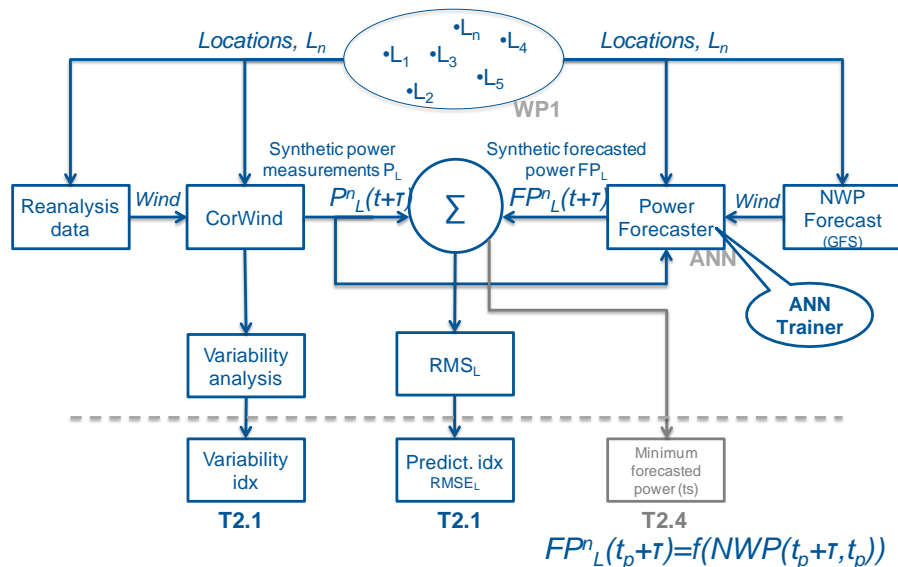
Locations, $L_n$

$\bullet L_n$ $\bullet L_1$ $\bullet L_3$ $\bullet L_4$ $\bullet L_5$ $\bullet L_2$

Locations, $L_n$

WP1

Synthetic power measurements $P_L$

Synthetic forecasted power $FP_L$

Reanalysis data

Wind

CorWind

$P^n_L(t+\tau)$

$\Sigma$

$FP^n_L(t+\tau)$

Power Forecaster

Wind

NWP Forecast (GFS)

ANN

ANN Trainer

Variability analysis

$RMS_L$

Variability idx

Predict. idx $RMSE_L$

Minimum forecasted power (ts)

T2.1

T2.1

T2.4

$FP^n_L(t_p+\tau)=f(NWP(t_p+\tau,t_p))$